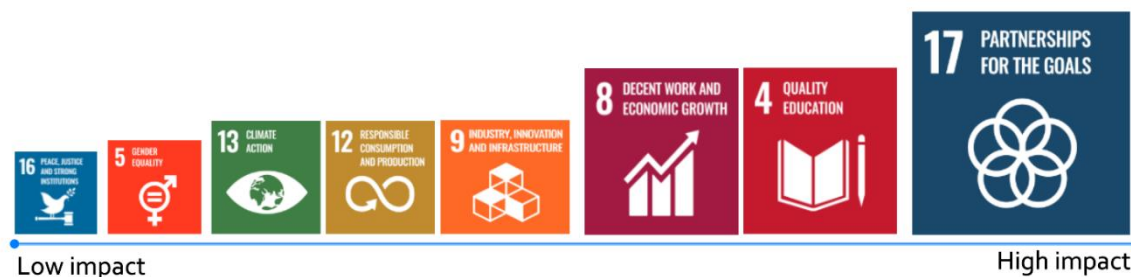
16 PEACE, JUSTICE AND STRONG INSTITUTIONS

5 GENDER EQUALITY

13 CLIMATE ACTION

12 RESPONSIBLE CONSUMPTION AND PRODUCTION

9 INDUSTRY, INNOVATION AND INFRASTRUCTURE

8 DECENT WORK AND ECONOMIC GROWTH

4 QUALITY EDUCATION

17 PARTNERSHIPS FOR THE GOALS

Low impact

High impact